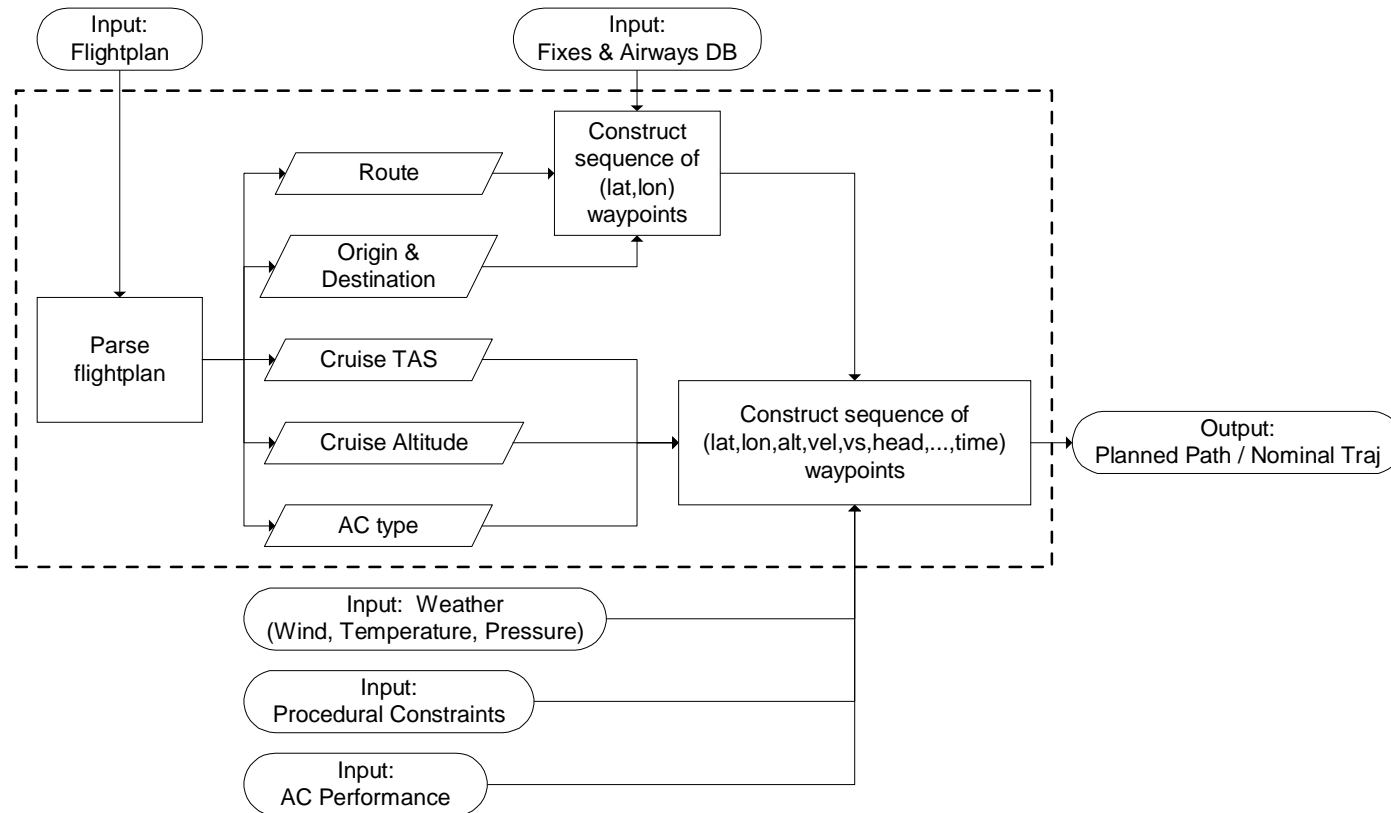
Input:
Flightplan

Input:
Fixes & Airways DB

Construct sequence of (lat,lon) waypoints

Route

Origin & Destination

Parse flightplan

Cruise TAS

Cruise Altitude

AC type

Construct sequence of (lat,lon,alt,vel,vs,head,...,time) waypoints

Output:
Planned Path / Nominal Traj

Input: Weather
(Wind, Temperature, Pressure)

Input:
Procedural Constraints

Input:
AC Performance